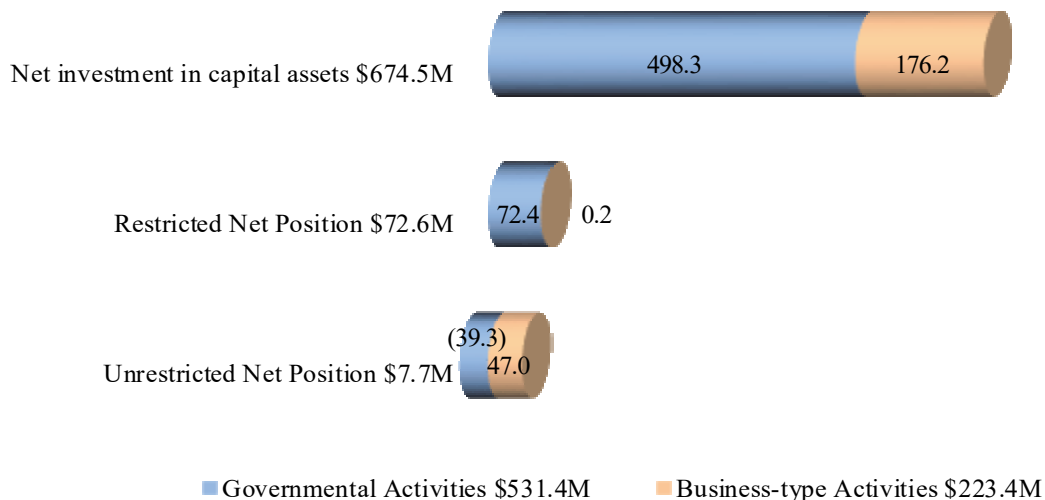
Net investment in capital assets \$674.5M
498.3
176.2

Restricted Net Position \$72.6M
72.4
0.2

Unrestricted Net Position \$7.7M
(39.3)
47.0

Governmental Activities \$531.4M
Business-type Activities \$223.4M